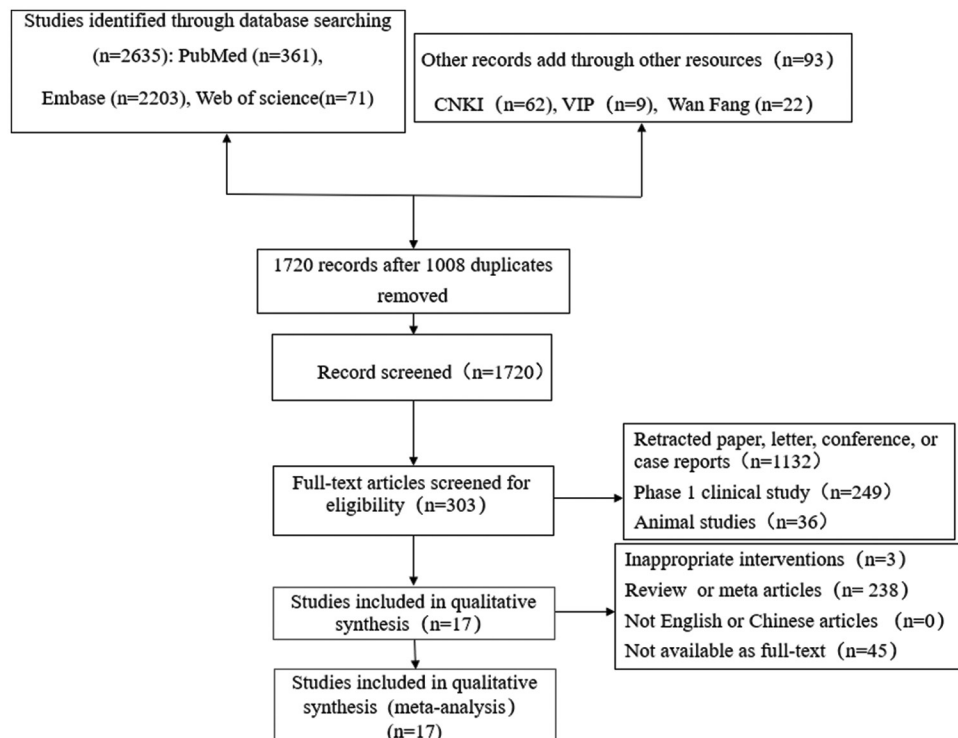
Studies identified through database searching (n=2635): PubMed (n=361), Embase (n=2203), Web of science(n=71)

Other records add through other resources（n=93）

CNKI（n=62), VIP（n=9), Wan Fang (n=22）

1720 records after 1008 duplicates removed

Record screened（n=1720）

Full-text articles screened for eligibility（n=303）

Retracted paper, letter, conference, or case reports（n=1132）

Phase 1 clinical study（n=249）

Animal studies（n=36）

Studies included in qualitative synthesis（n=17）

Inappropriate interventions（n=3）

Review or meta articles（n= 238）

Not English or Chinese articles （n=0）

Not available as full-text（n=45）

Studies included in qualitative synthesis（meta-analysis）（n=17）